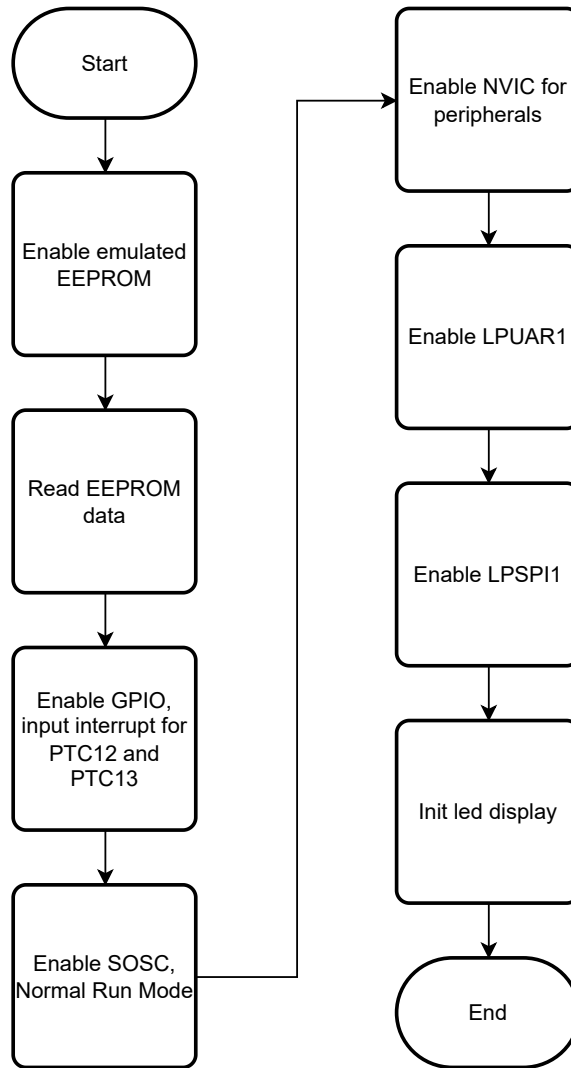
Start

Enable emulated EEPROM

Read EEPROM data

Enable GPIO, input interrupt for PTC12 and PTC13

Enable SOSC, Normal Run Mode

Enable NVIC for peripherals

Enable LPUAR1

Enable LPSPI1

Init led display

End